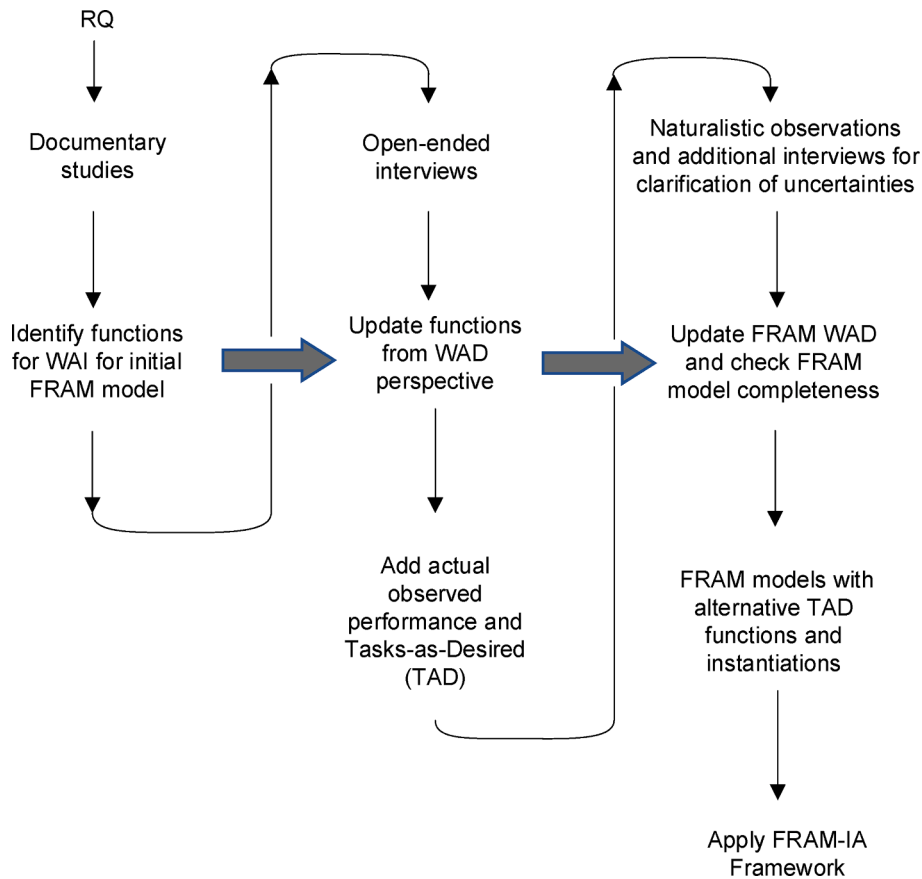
RQ

Documentary studies

Identify functions for WAI for initial FRAM model

Open-ended interviews

Update functions from WAD perspective

Add actual observed performance and Tasks-as-Desired (TAD)

Naturalistic observations and additional interviews for clarification of uncertainties

Update FRAM WAD and check FRAM model completeness

FRAM models with alternative TAD functions and instantiations

Apply FRAM-IA Framework